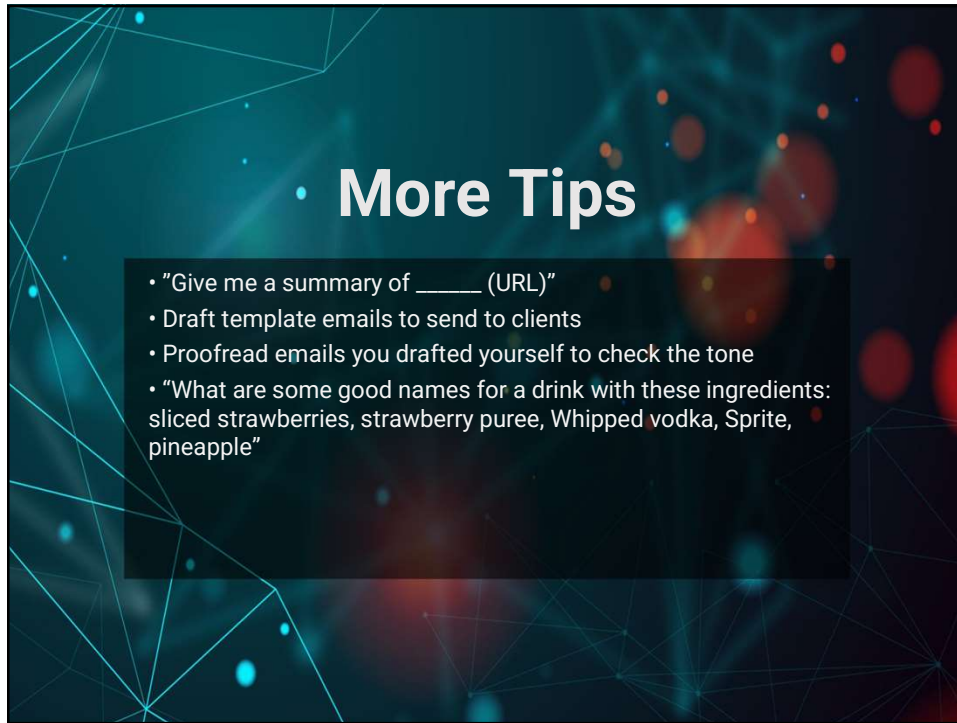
More Tips

• ”Give me a summary of ______ (URL)”
• Draft template emails to send to clients
• Proofread emails you drafted yourself to check the tone
• “What are some good names for a drink with these ingredients: sliced strawberries, strawberry puree, Whipped vodka, Sprite, pineapple”